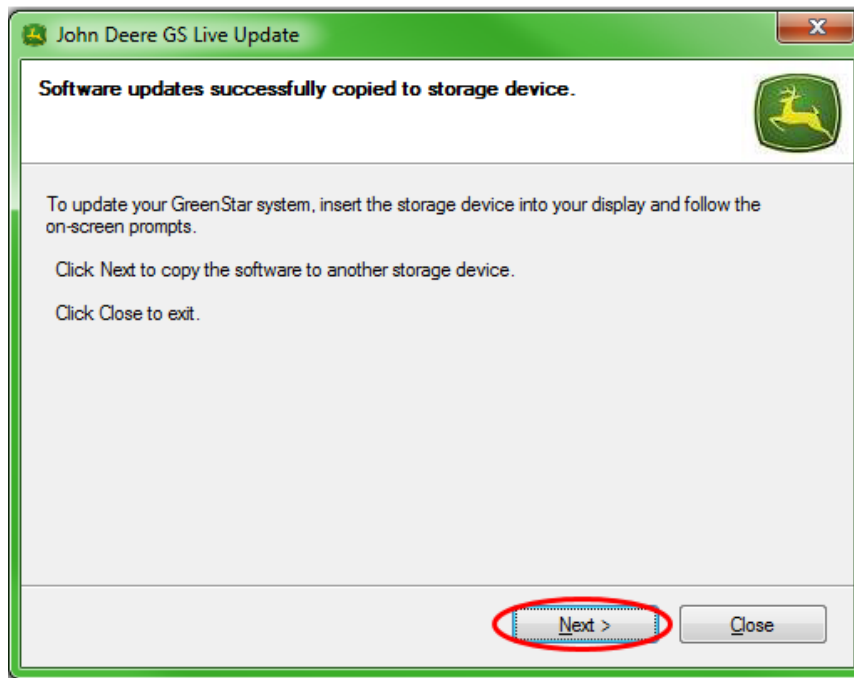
John Deere GS Live Update

Software updates successfully copied to storage device.

To update your GreenStar system, insert the storage device into your display and follow the on-screen prompts.

Click Next to copy the software to another storage device.

Click Close to exit.

Next >

Close